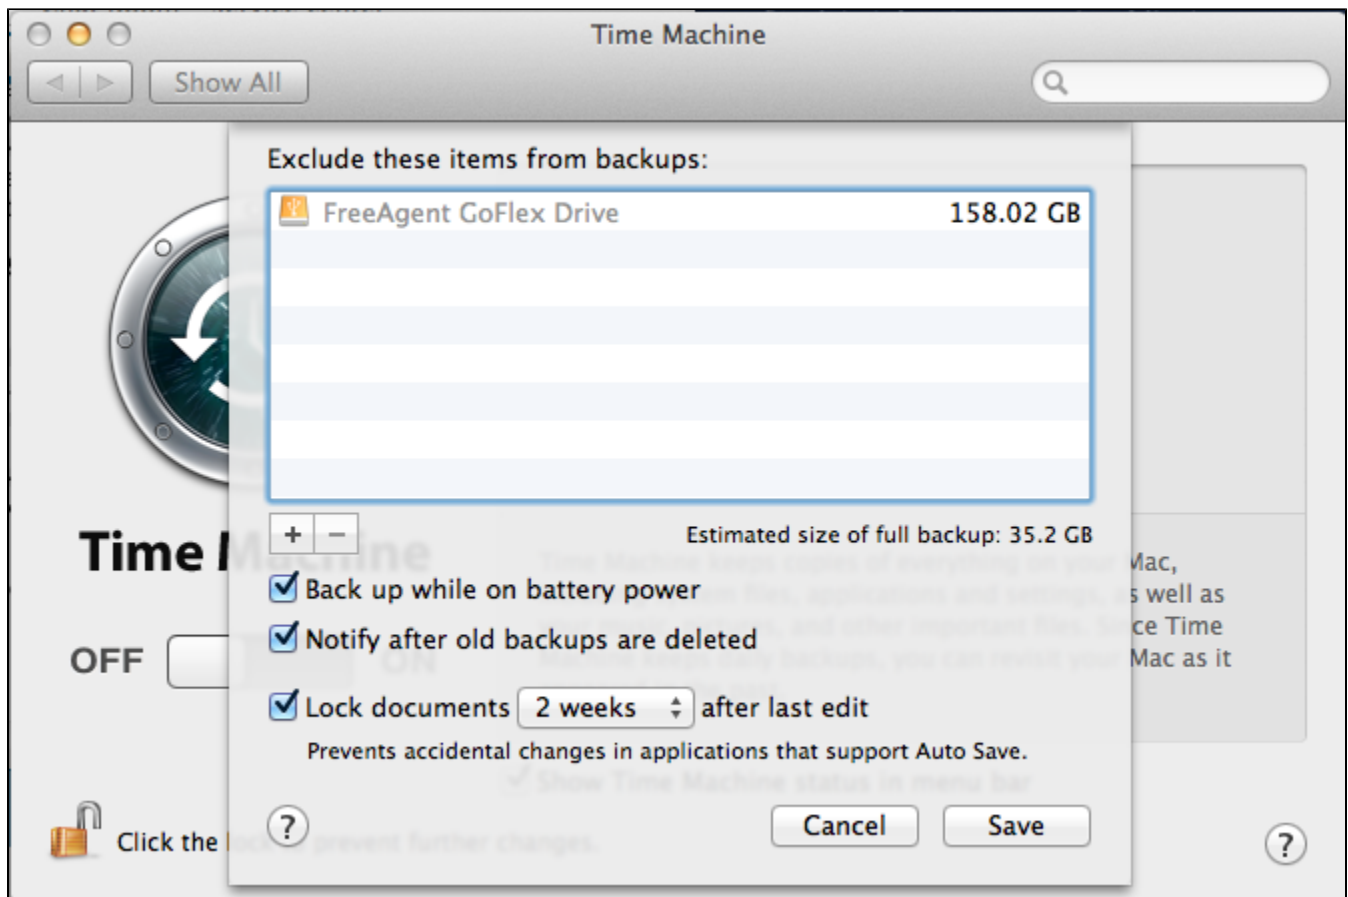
Time Machine

Show All

Exclude these items from backups:

FreeAgent GoFlex Drive 158.02 GB

+ −

Estimated size of full backup: 35.2 GB

Time M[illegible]

Back up while on battery power

Notify after old backups are deleted

OFF

Lock documents 2 weeks after last edit

Prevents accidental changes in applications that support Auto Save.

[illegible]Mac, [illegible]s well as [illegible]ce Time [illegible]Mac as it

?

Cancel

Save

Click the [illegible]

?